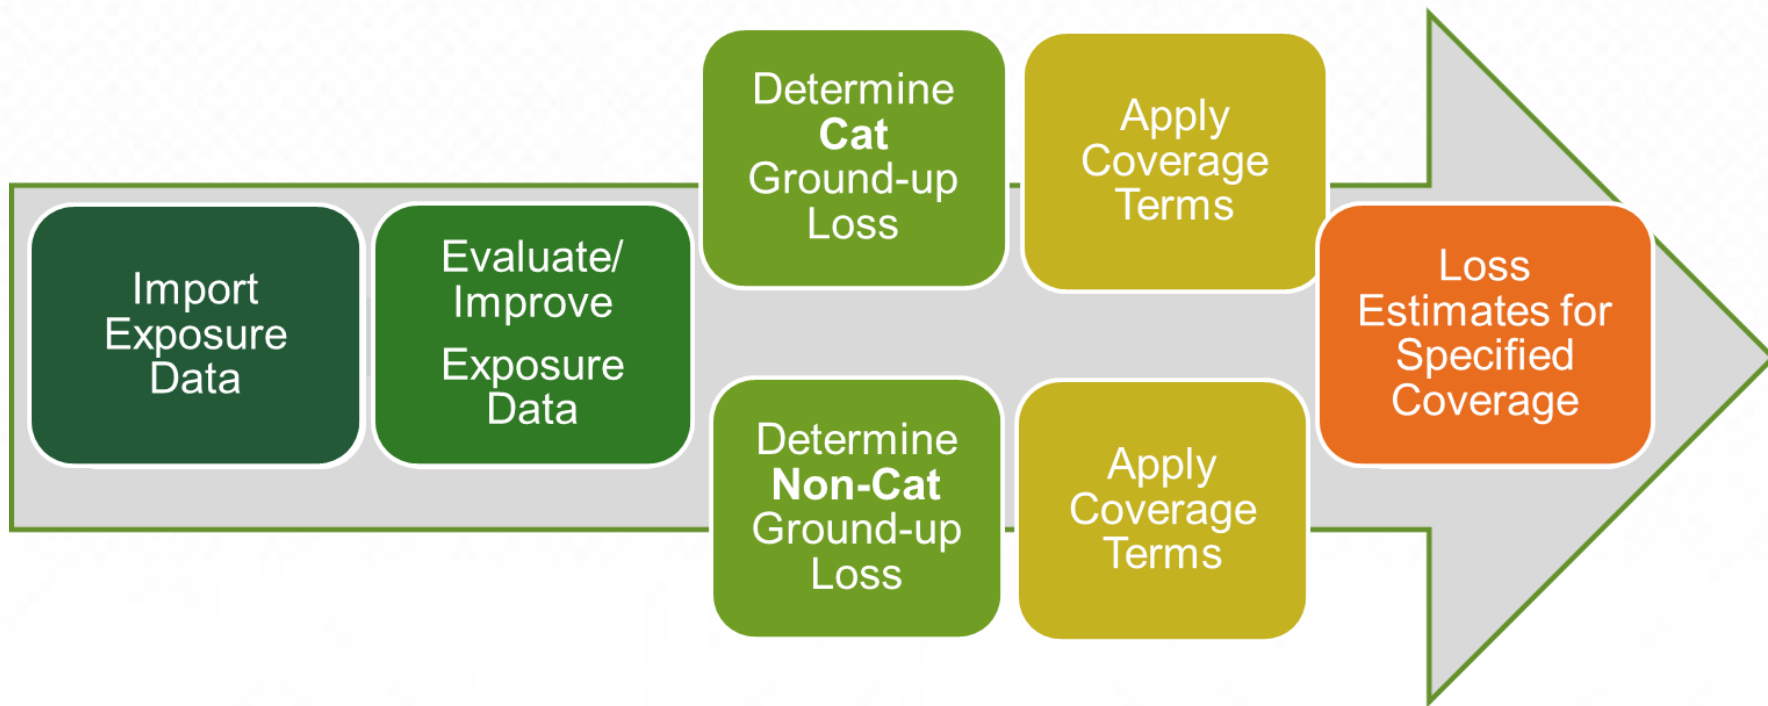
Import Exposure Data

Evaluate/ Improve

Exposure Data

Determine **Cat** Ground-up Loss

Apply Coverage Terms

Determine **Non-Cat** Ground-up Loss

Apply Coverage Terms

Loss Estimates for Specified Coverage